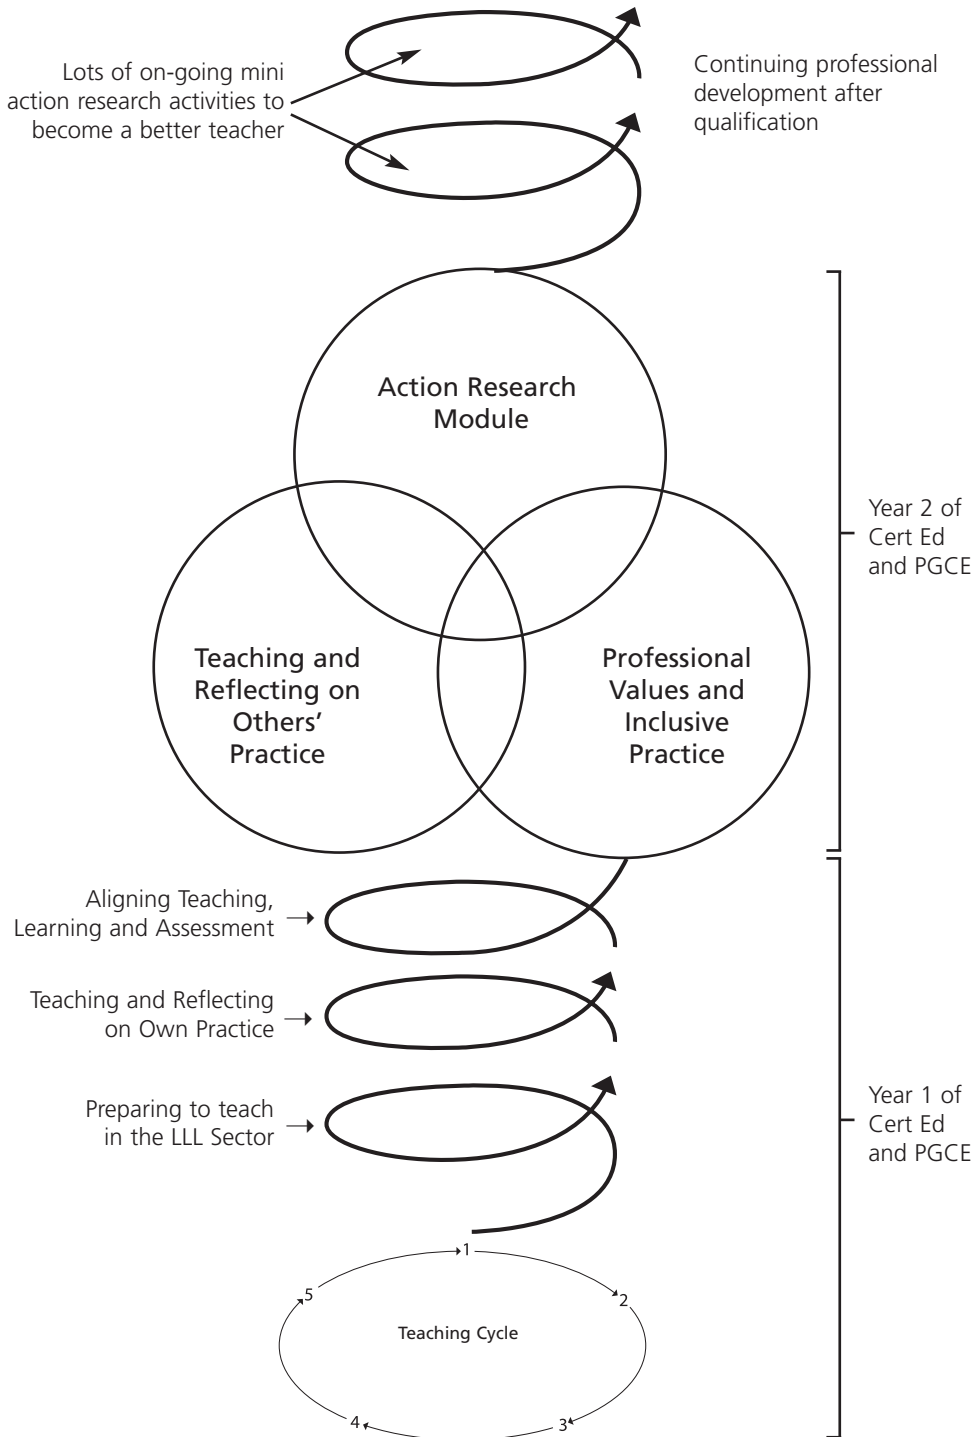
Lots of on-going mini action research activities to become a better teacher

Continuing professional development after qualification

Action Research Module

Teaching and Reflecting on Others' Practice

Professional Values and Inclusive Practice

Year 2 of Cert Ed and PGCE

Aligning Teaching, Learning and Assessment

Teaching and Reflecting on Own Practice

Preparing to teach in the LLL Sector

Year 1 of Cert Ed and PGCE

1

2

3

4

5

Teaching Cycle